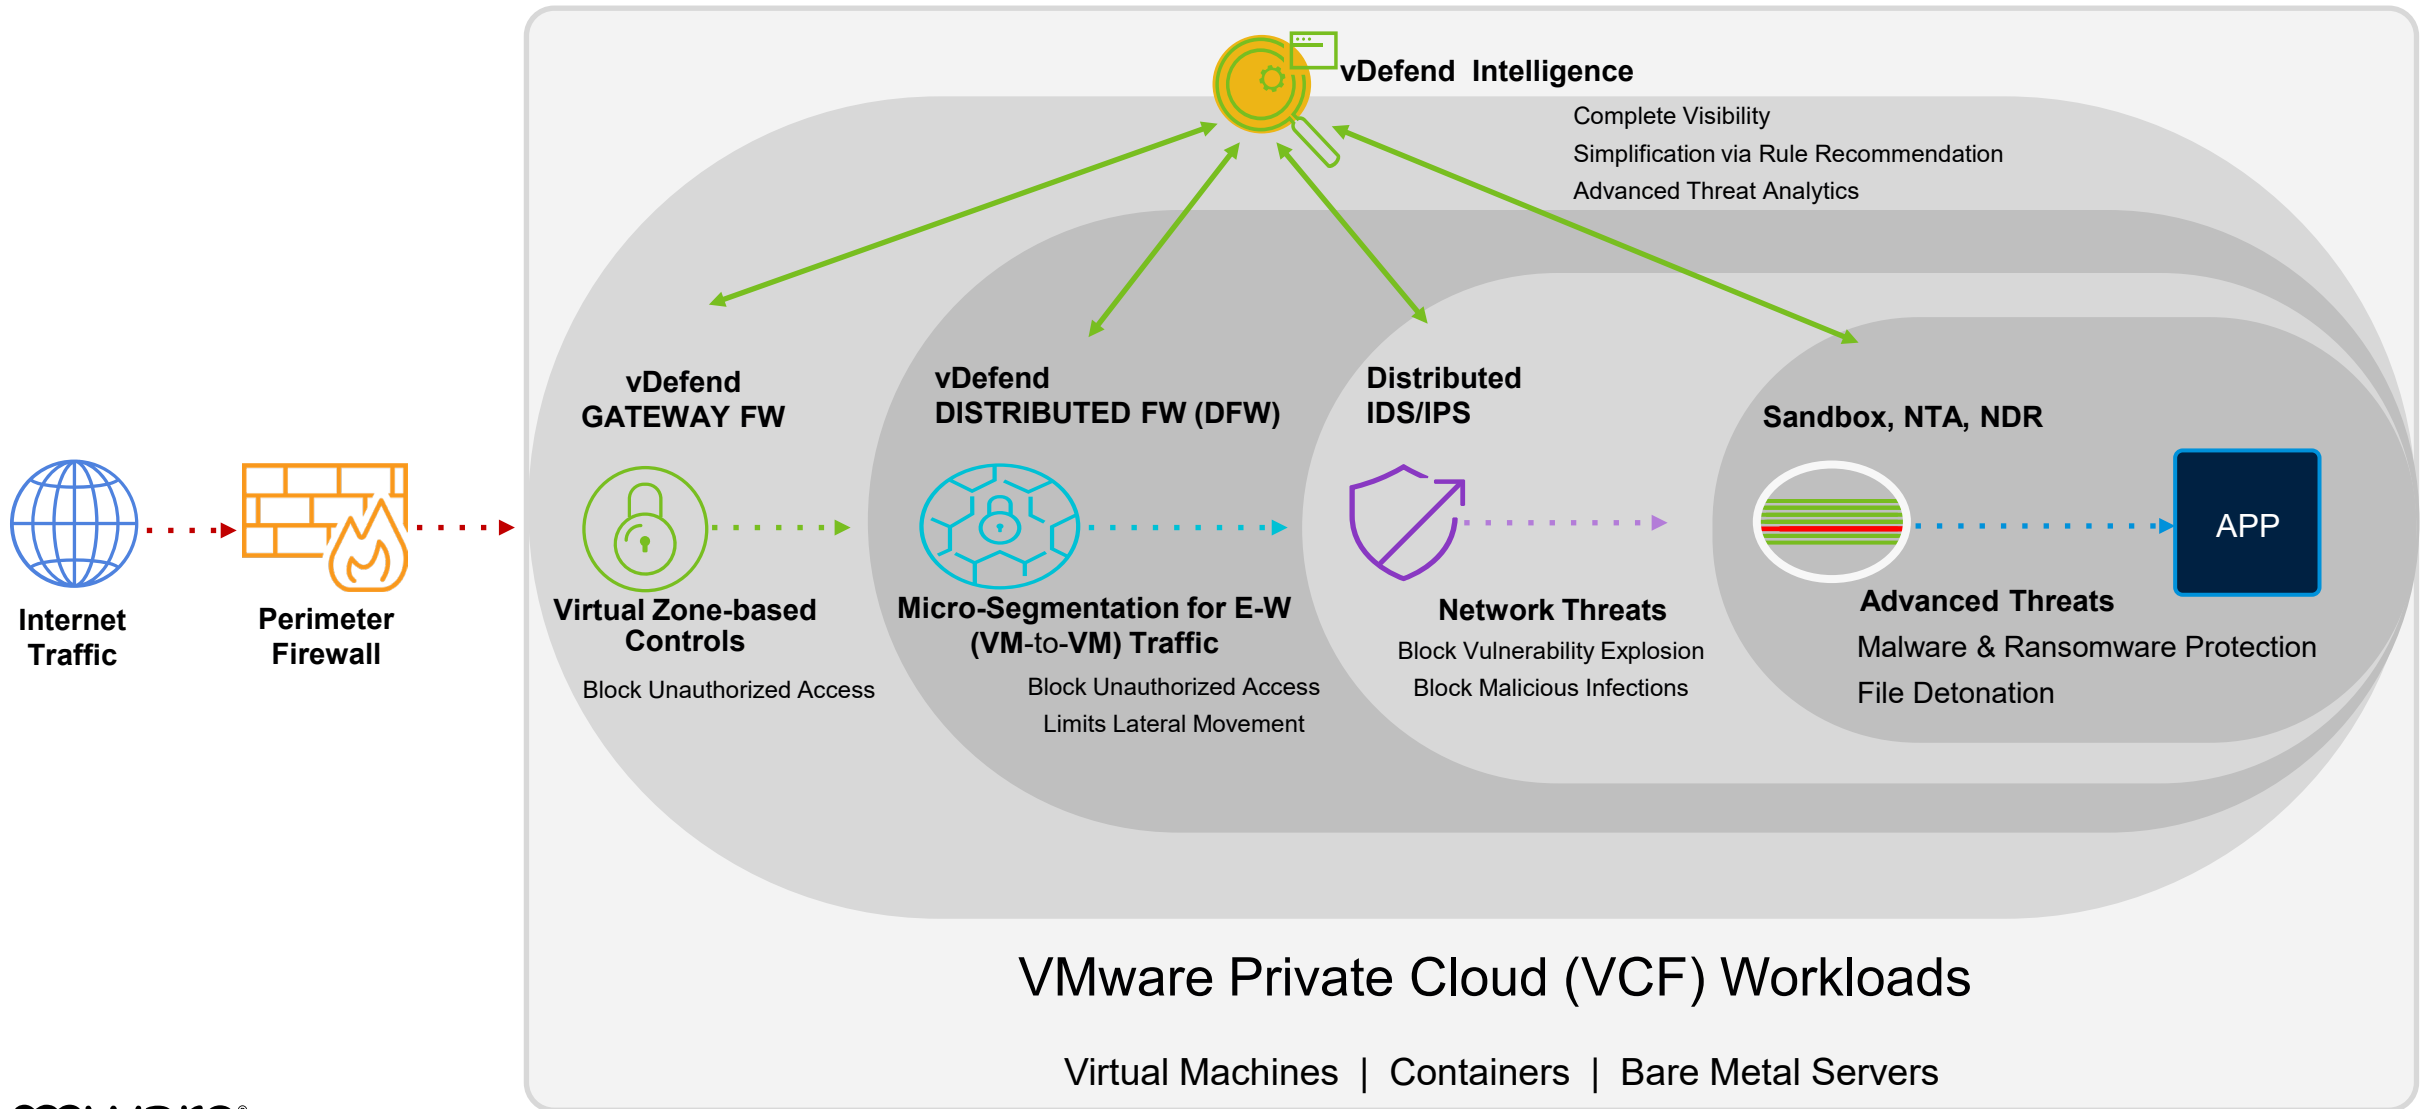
vDefend Intelligence

Complete Visibility
Simplification via Rule Recommendation
Advanced Threat Analytics

Internet Traffic

Perimeter Firewall

vDefend GATEWAY FW

Virtual Zone-based Controls

Block Unauthorized Access

vDefend DISTRIBUTED FW (DFW)

Micro-Segmentation for E-W (VM-to-VM) Traffic

Block Unauthorized Access
Limits Lateral Movement

Distributed IDS/IPS

Network Threats

Block Vulnerability Explosion
Block Malicious Infections

Sandbox, NTA, NDR

APP

Advanced Threats

Malware & Ransomware Protection
File Detonation

VMware Private Cloud (VCF) Workloads

Virtual Machines | Containers | Bare Metal Servers

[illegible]